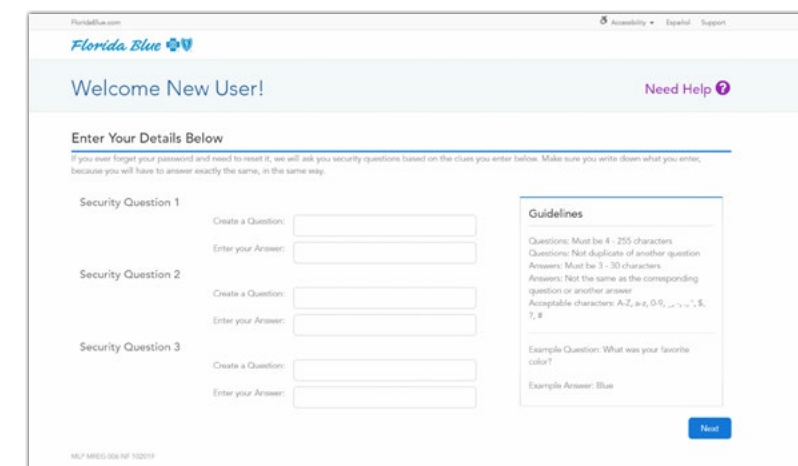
FloridaBlue.com

Accessibility ▾ Español Support

Florida Blue

Welcome New User!

Need Help ?

Enter Your Details Below

If you ever forget your password and need to reset it, we will ask you security questions based on the clues you enter below. Make sure you write down what you enter, because you will have to answer exactly the same, in the same way.

Security Question 1

Create a Question:

Enter your Answer:

Security Question 2

Create a Question:

Enter your Answer:

Security Question 3

Create a Question:

Enter your Answer:

Guidelines

Questions: Must be 4 - 255 characters
Questions: Not duplicate of another question
Answers: Must be 3 - 30 characters
Answers: Not the same as the corresponding question or another answer
Acceptable characters: A-Z, a-z, 0-9, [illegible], $, ?, #

Example Question: What was your favorite color?

Example Answer: Blue

Next

MLP MREG 006 NF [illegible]